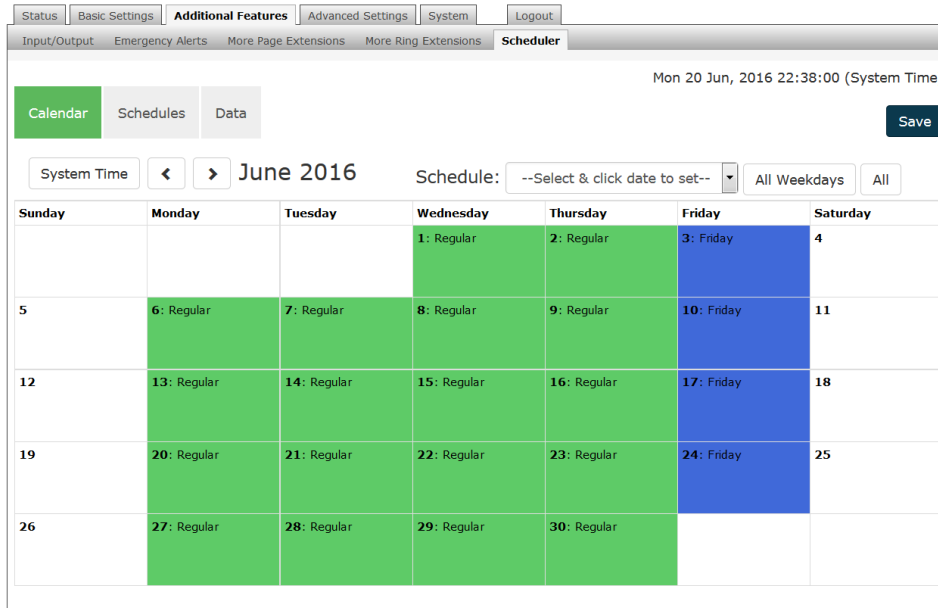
Status | Basic Settings | Additional Features | Advanced Settings | System | Logout

Input/Output | Emergency Alerts | More Page Extensions | More Ring Extensions | Scheduler

Mon 20 Jun, 2016 22:38:00 (System Time

Calendar | Schedules | Data

Save

System Time | ‹ | › | June 2016

Schedule: --Select & click date to set-- | All Weekdays | All

| Sunday | Monday | Tuesday | Wednesday | Thursday | Friday | Saturday |
|---|---|---|---|---|---|---|
| | | | 1: Regular | 2: Regular | 3: Friday | 4 |
| 5 | 6: Regular | 7: Regular | 8: Regular | 9: Regular | 10: Friday | 11 |
| 12 | 13: Regular | 14: Regular | 15: Regular | 16: Regular | 17: Friday | 18 |
| 19 | 20: Regular | 21: Regular | 22: Regular | 23: Regular | 24: Friday | 25 |
| 26 | 27: Regular | 28: Regular | 29: Regular | 30: Regular | | |